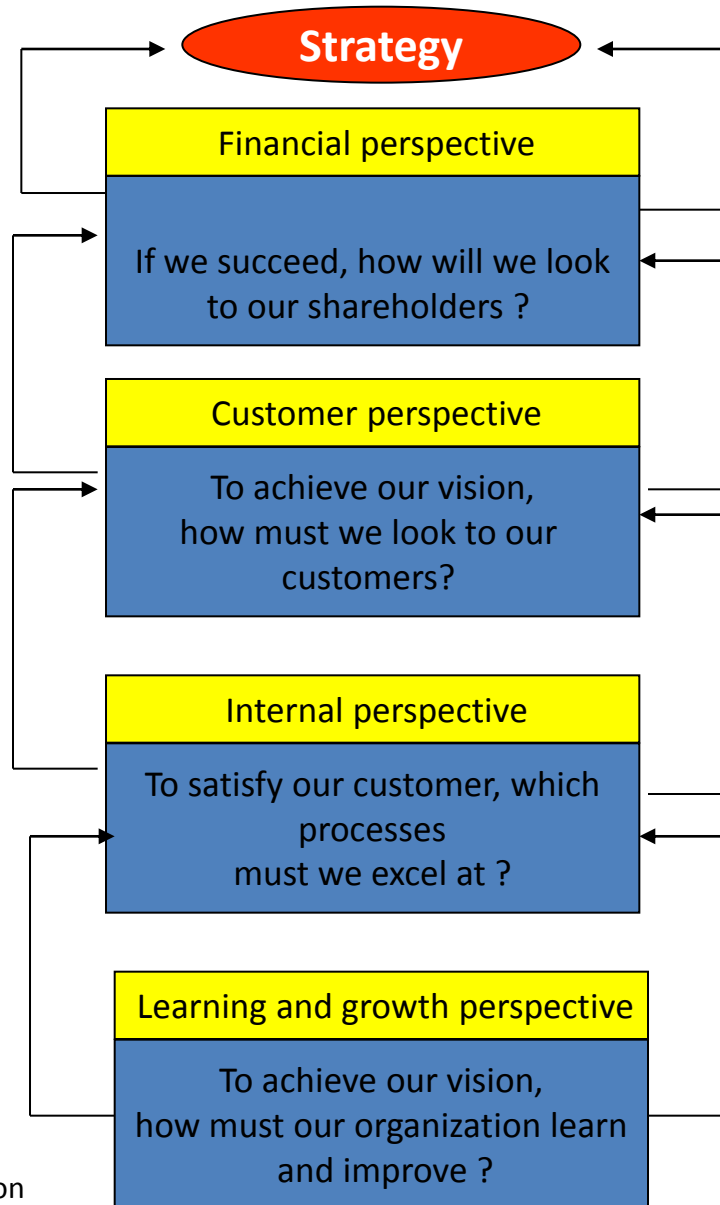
Strategy

Financial perspective

If we succeed, how will we look to our shareholders ?

Customer perspective

To achieve our vision, how must we look to our customers?

Internal perspective

To satisfy our customer, which processes must we excel at ?

Learning and growth perspective

To achieve our vision, how must our organization learn and improve ?

on